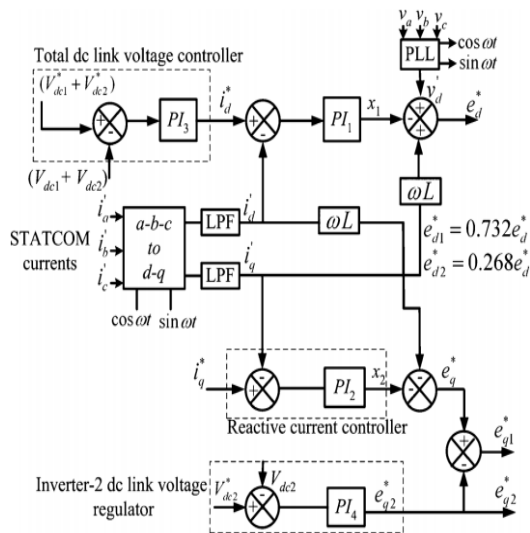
Total dc link voltage controller

$(V_{dc1}^* + V_{dc2}^*)$

$+$ $-$

$PI_3$

$i_d^*$

$+$ $-$

$PI_1$

$x_1$

$v_a$ $v_b$ $v_c$

PLL

$\cos\omega t$

$\sin\omega t$

$v_d'$

$-$ $+$ $+$

$e_d^*$

$(V_{dc1} + V_{dc2})$

$i_a'$

$i_b'$

$i_c'$

STATCOM currents

$a$-$b$-$c$ to $d$-$q$

LPF

LPF

$i_d'$

$i_q'$

$\omega L$

$\omega L$

$e_{d1}^* = 0.732 e_d^*$

$e_{d2}^* = 0.268 e_d^*$

$\cos\omega t$ $\sin\omega t$

$i_q^*$

$+$ $-$

$PI_2$

$x_2$

$-$ $+$

$e_q^*$

Reactive current controller

$+$ $-$

$e_{g1}^*$

Inverter-2 dc link voltage regulator

$V_{dc2}^*$

$V_{dc2}$

$-$ $+$

$PI_4$

$e_{q2}^*$

$e_{q2}^*$